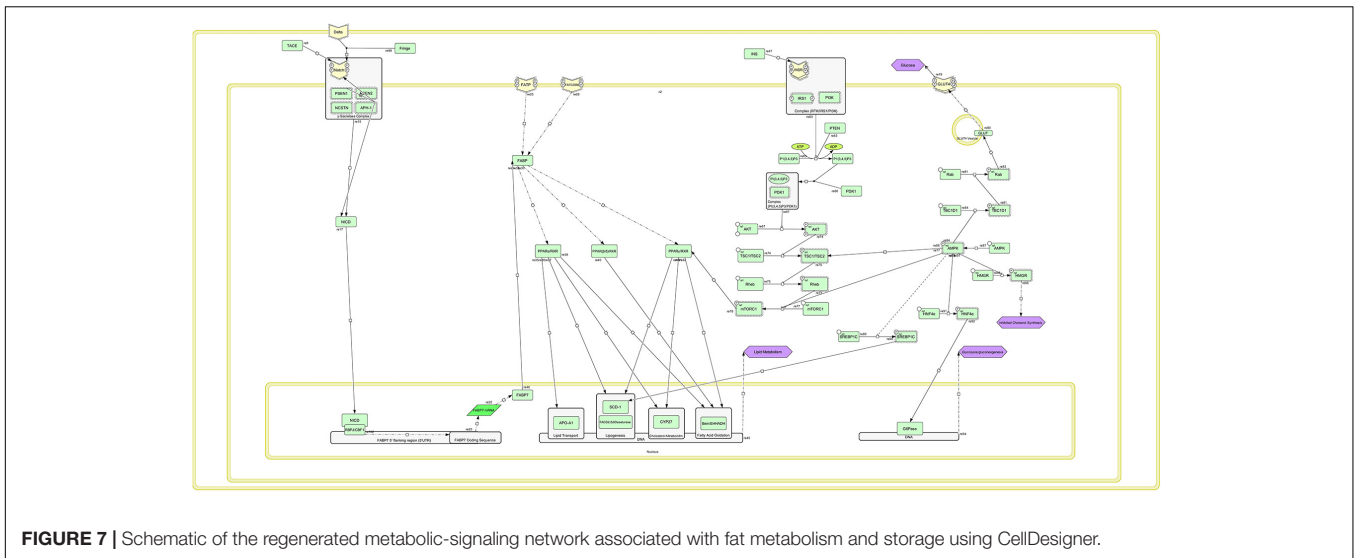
Delta

TACE

Fringe

Notch

PSEN1

PEN2

NCSTN

APH-1

γ-Secretase Complex

NICD

FATP

FAT/CD36

FABP

INS

INSR

IRS1

PI3K

Complex (INS/INSR/IRS1/PI3K)

PTEN

ATP

ADP

PI(3,4)P2

PI(3,4,5)P3

PI(3,4,5)P3

PDK1

PDK1

Glucose

GLUT4

GLUT4

GLUT4 Vesicle

Rab

Rab

TBC1D1

TBC1D1

AKT

AKT

TSC1/TSC2

TSC1/TSC2

AMPK

AMPK

TAKOR

TAKOR

Rheb

Rheb

mTORC1

mTORC1

PPARα/RXR

PPARγ/RXR

PPARδ/RXR

SREBP1C

SREBP1C

FKHRa

FKHRa

Inhibited Glycolysis Synthesis

Lipid Metabolism

Glycolysis/gluconeogenesis

NICD

RBP-J/CBF1

FABP7 5' flanking region (5'UTR)

FABP7 mRNA

FABP7

FABP7 Coding Sequence

APO-A1

Lipid Transport

SCD-1

Lipogenesis

CYP27

CYP27

Cholesterol Metabolism

Fatty Acid Oxidation

G6Pase

DNA

DNA

Nucleus

FIGURE 7 | Schematic of the regenerated metabolic-signaling network associated with fat metabolism and storage using CellDesigner.